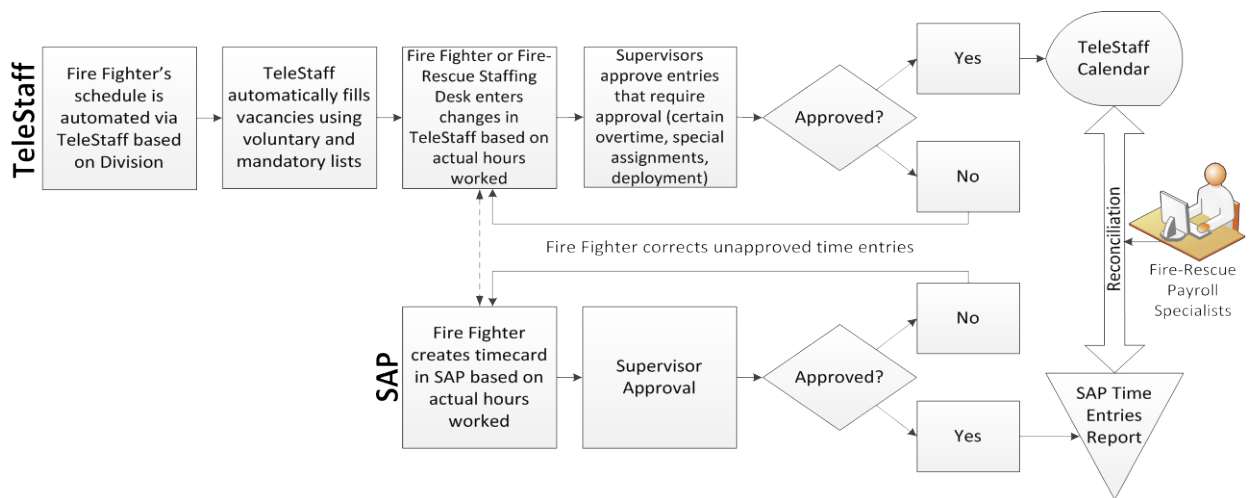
TeleStaff

Fire Fighter's schedule is automated via TeleStaff based on Division

TeleStaff automatically fills vacancies using voluntary and mandatory lists

Fire Fighter or Fire-Rescue Staffing Desk enters changes in TeleStaff based on actual hours worked

Supervisors approve entries that require approval (certain overtime, special assignments, deployment)

Approved?

Yes

No

TeleStaff Calendar

Fire Fighter corrects unapproved time entries

Reconciliation

Fire-Rescue Payroll Specialists

SAP

Fire Fighter creates timecard in SAP based on actual hours worked

Supervisor Approval

Approved?

No

Yes

SAP Time Entries Report